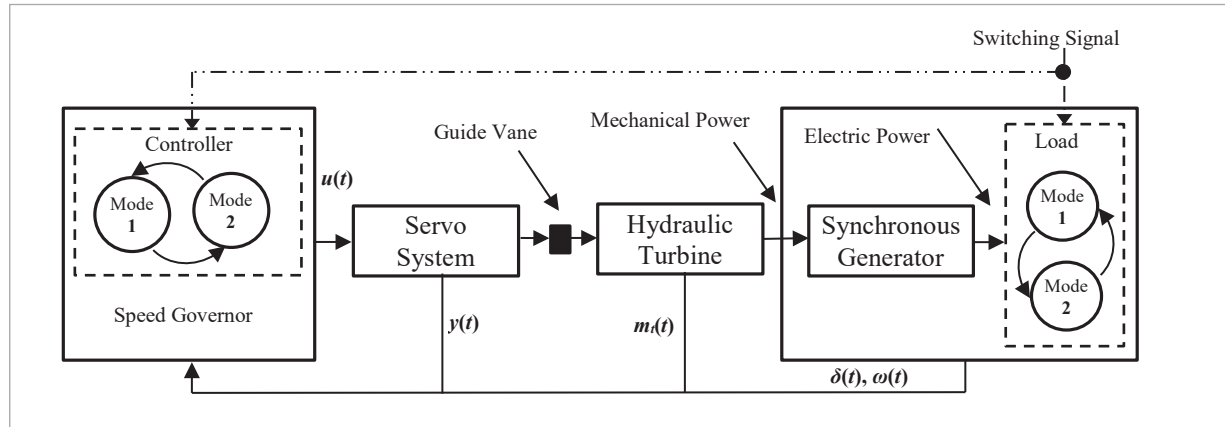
Switching Signal

Controller

Mode 1

Mode 2

Speed Governor

$u(t)$

Guide Vane

Mechanical Power

Electric Power

Load

Servo System

Hydraulic Turbine

Synchronous Generator

Mode 1

Mode 2

$y(t)$

$m_t(t)$

$\delta(t)$, $\omega(t)$